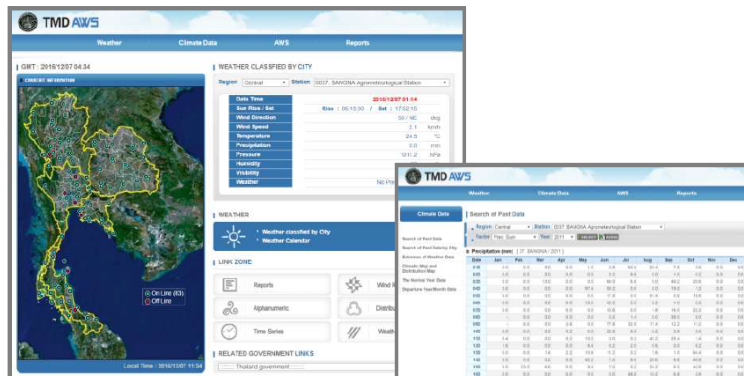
TMD AWS

Weather
Climate Data
AWS
Reports

GMT : 2016/12/07 04:34

CURRENT INFORMATION

On Line (83)
Off Line

Local Time : 2016/12/07 11:34

WEATHER CLASSIFIED BY CITY

Region: Central
Station: 0037_BANGNA Agrometeorological Station

| Date Time | 2016/12/07 01:14 | |
|---|---|---|
| Sun Rise / Set | Rise : 06:15:30 / Set : 17:52:15 | |
| Wind Direction | SE / NE | deg |
| Wind Speed | 2.1 | km/h |
| Temperature | 24.5 | °C |
| Precipitation | 0.0 | mm |
| Pressure | 1011.2 | hPa |
| Humidity | | |
| Visibility | | |
| Weather | No Pr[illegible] | |

WEATHER

Weather classified by City
Weather Calendar

LINK ZONE

Reports
Wind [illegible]
Alphanumeric
Distrib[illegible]
Time Series
Weath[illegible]

RELATED GOVERNMENT LINKS

Thailand government

TMD AWS

Weather
Climate Data
AWS
Reports

Climate Data

Search of Past Data

Region: Central
Station: 0037_BANGNA Agrometeorological Station
Factor: Prec. Sum
Year: 2011

Search of Past Data
Search of Past Data by City
Extremes of Weather Data
Climate Map and Distribution Map
The Normal Year Data
Departure Year/Month Data

Precipitation (mm) ( 37_BANGNA / 2011 )

| Date | Jan | Feb | Mar | Apr | May | Jun | Jul | Aug | Sep | Oct | Nov | Dec |
|---|---|---|---|---|---|---|---|---|---|---|---|---|
| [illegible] | | | | | | | | | | | | |